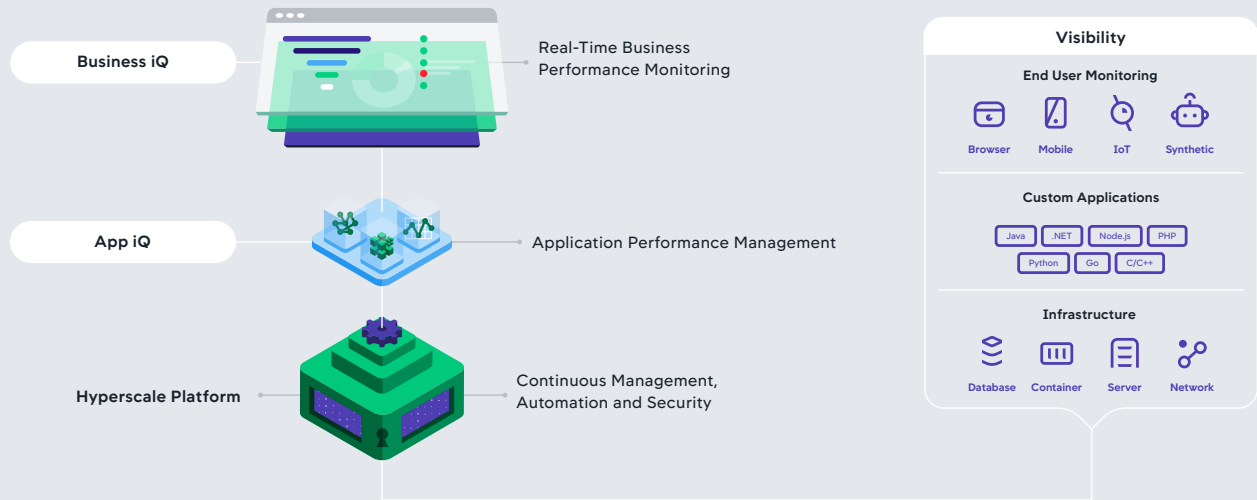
Business iQ

Real-Time Business Performance Monitoring

App iQ

Application Performance Management

Hyperscale Platform

Continuous Management, Automation and Security

Visibility

End User Monitoring

Browser
Mobile
IoT
Synthetic

Custom Applications

Java
.NET
Node.js
PHP
Python
Go
C/C++

Infrastructure

Database
Container
Server
Network